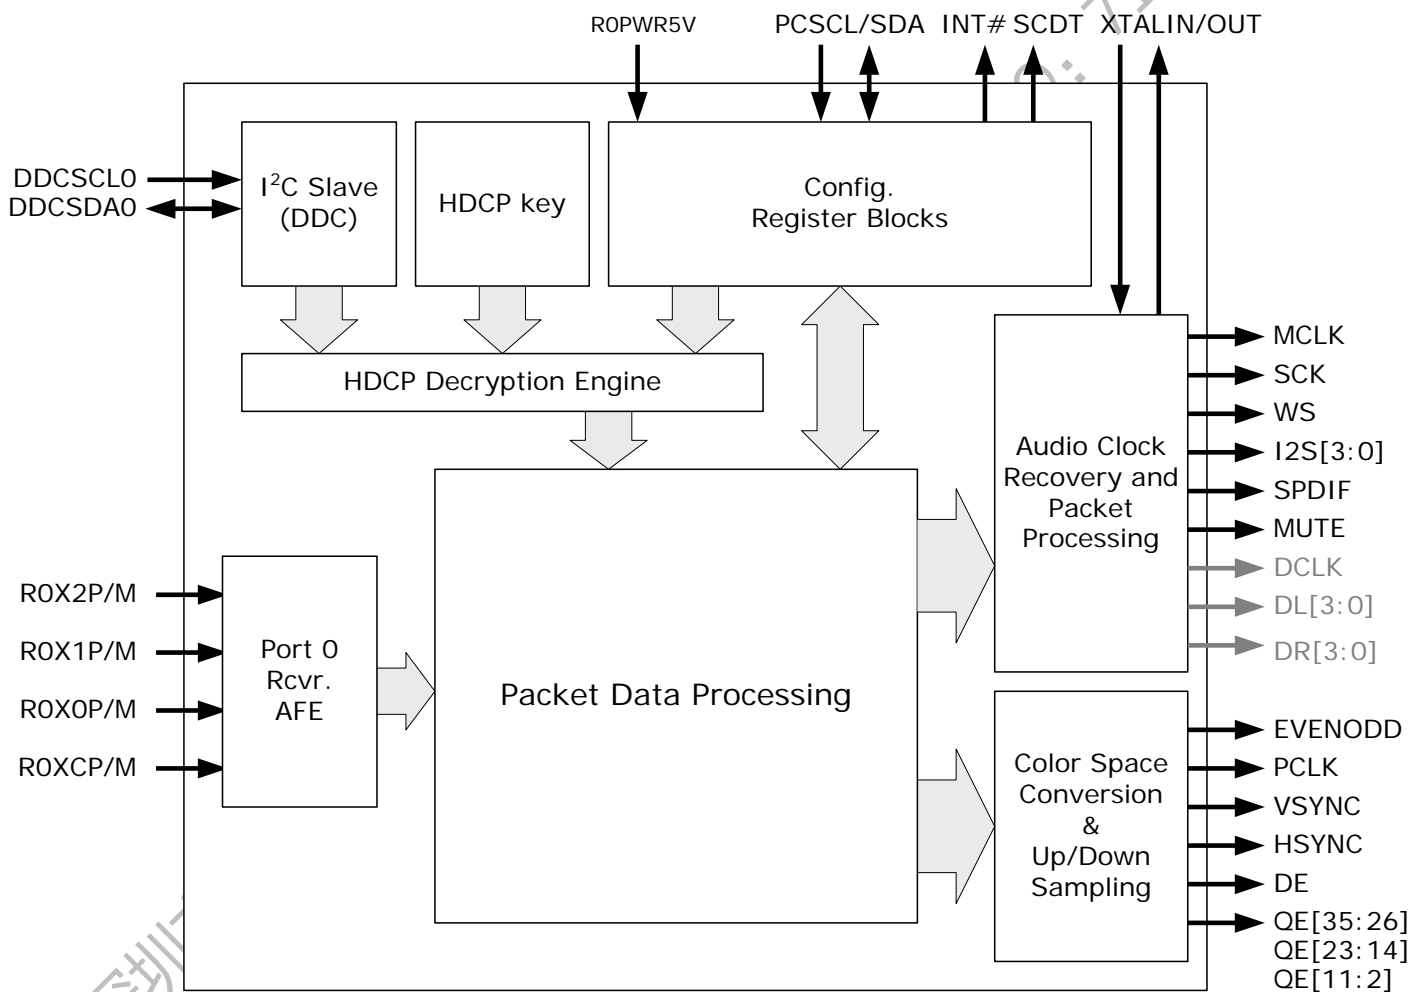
R0PWR5V PCSCL/SDA INT# SCDT XTALIN/OUT

DDCSCL0
DDCSDA0

I$^2$C Slave (DDC)

HDCP key

Config. Register Blocks

HDCP Decryption Engine

Audio Clock Recovery and Packet Processing

MCLK
SCK
WS
I2S[3:0]
SPDIF
MUTE
DCLK
DL[3:0]
DR[3:0]

R0X2P/M
R0X1P/M
R0X0P/M
R0XCP/M

Port 0 Rcvr. AFE

Packet Data Processing

Color Space Conversion & Up/Down Sampling

EVENODD
PCLK
VSYNC
HSYNC
DE
QE[35:26]
QE[23:14]
QE[11:2]